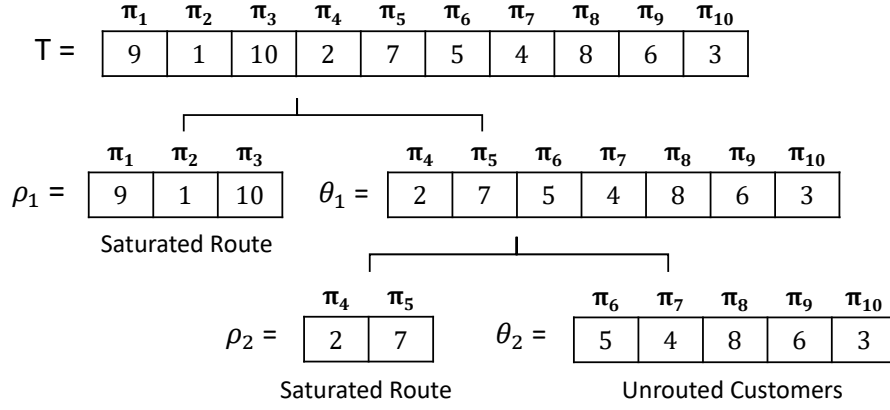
| $\pi_1$ | $\pi_2$ | $\pi_3$ | $\pi_4$ | $\pi_5$ | $\pi_6$ | $\pi_7$ | $\pi_8$ | $\pi_9$ | $\pi_{10}$ |
|---|---|---|---|---|---|---|---|---|---|
| 9 | 1 | 10 | 2 | 7 | 5 | 4 | 8 | 6 | 3 |

T =

| $\pi_1$ | $\pi_2$ | $\pi_3$ |
|---|---|---|
| 9 | 1 | 10 |

$\rho_1$ =

Saturated Route

| $\pi_4$ | $\pi_5$ | $\pi_6$ | $\pi_7$ | $\pi_8$ | $\pi_9$ | $\pi_{10}$ |
|---|---|---|---|---|---|---|
| 2 | 7 | 5 | 4 | 8 | 6 | 3 |

$\theta_1$ =

| $\pi_4$ | $\pi_5$ |
|---|---|
| 2 | 7 |

$\rho_2$ =

Saturated Route

| $\pi_6$ | $\pi_7$ | $\pi_8$ | $\pi_9$ | $\pi_{10}$ |
|---|---|---|---|---|
| 5 | 4 | 8 | 6 | 3 |

$\theta_2$ =

Unrouted Customers